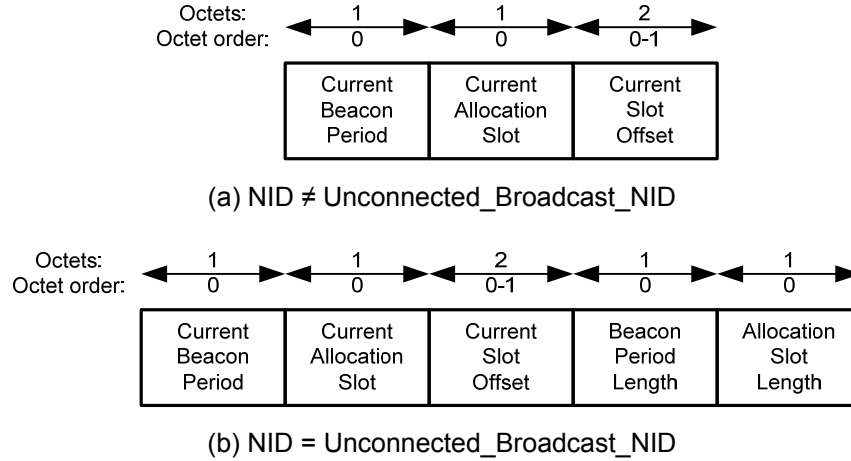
Octets:
Octet order:

| | 1 | 1 | 2 |
|---|---|---|---|
| | 0 | 0 | 0-1 |
| | Current Beacon Period | Current Allocation Slot | Current Slot Offset |

(a) NID ≠ Unconnected_Broadcast_NID

Octets:
Octet order:

| | 1 | 1 | 2 | 1 | 1 |
|---|---|---|---|---|---|
| | 0 | 0 | 0-1 | 0 | 0 |
| | Current Beacon Period | Current Allocation Slot | Current Slot Offset | Beacon Period Length | Allocation Slot Length |

(b) NID = Unconnected_Broadcast_NID